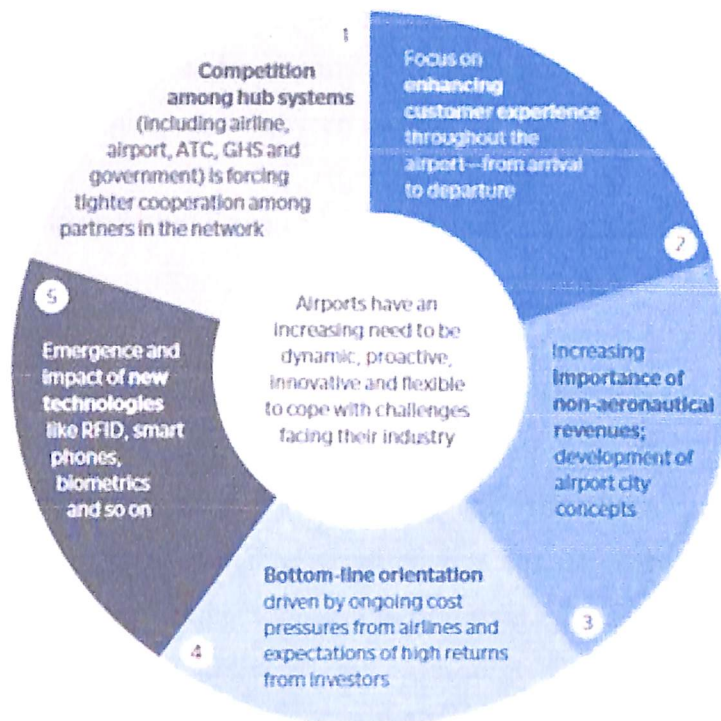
1

Competition among hub systems (including airline, airport, ATC, GHS and government) is forcing tighter cooperation among partners in the network

Focus on enhancing customer experience throughout the airport—from arrival to departure

2

Increasing importance of non-aeronautical revenues; development of airport city concepts

3

Bottom-line orientation driven by ongoing cost pressures from airlines and expectations of high returns from investors

4

5

Emergence and impact of new technologies like RFID, smart phones, biometrics and so on

Airports have an increasing need to be dynamic, proactive, innovative and flexible to cope with challenges facing their industry